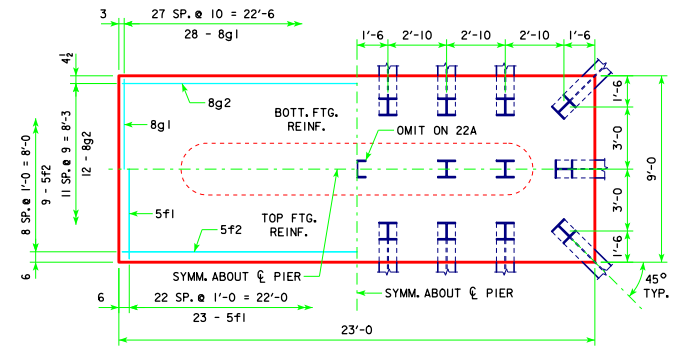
3
27 SP. @ 10 = 22'-6
28 - 8g1
1'-6
2'-10
2'-10
2'-10
1'-6
$4\frac{1}{2}$
8g2
BOTT. FTG. REINF.
8g1
OMIT ON 22A
8 SP. @ 1'-0 = 8'-0
9 - 5f2
11 SP. @ 9 = 8'-3
12 - 8g2
1'-6
3'-0
9'-0
3'-0
1'-6
5f1
5f2
TOP FTG. REINF.
6
SYMM. ABOUT ℄ PIER
45°
TYP.
6
22 SP. @ 1'-0 = 22'-0
SYMM. ABOUT ℄ PIER
23 - 5f1
23'-0